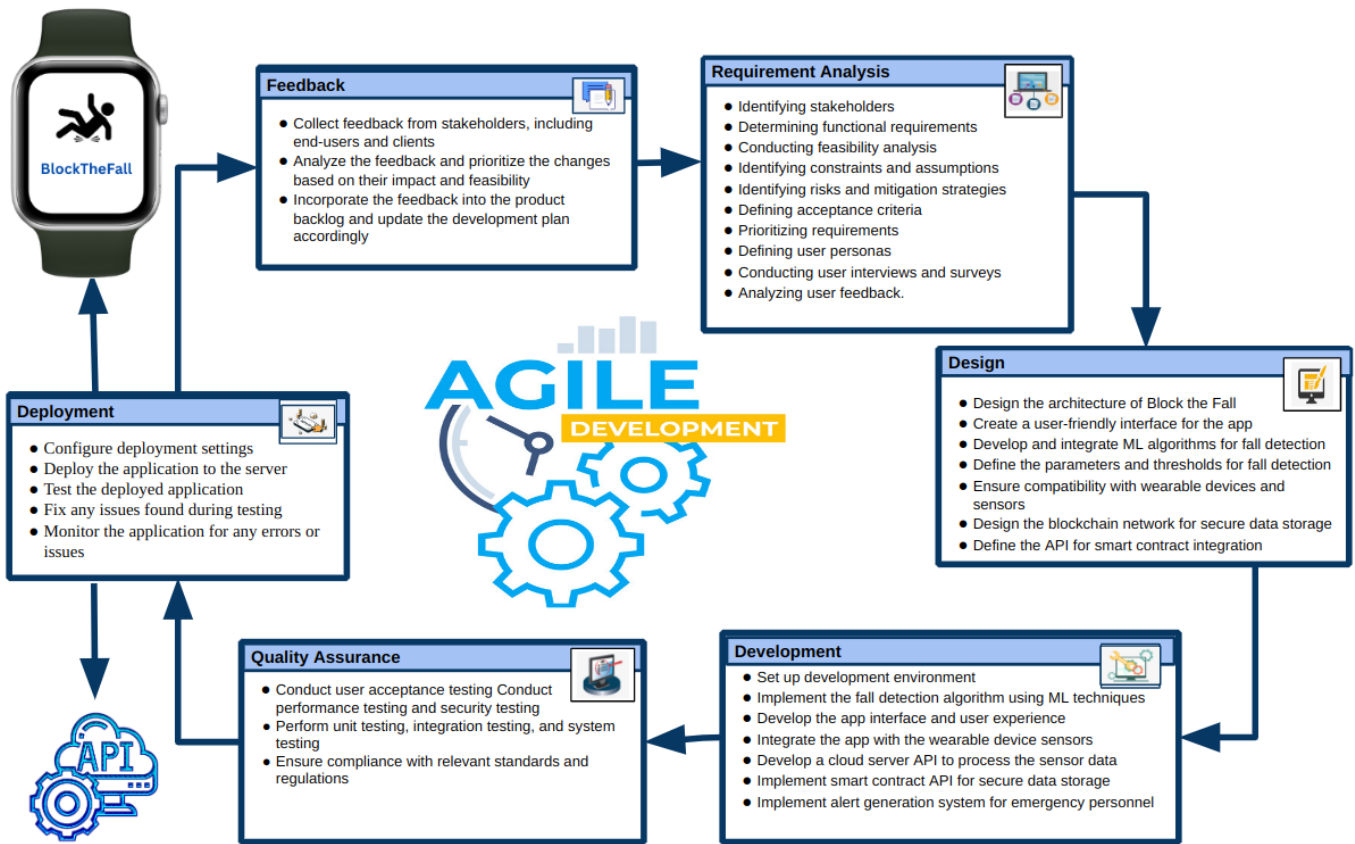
BlockTheFall

Feedback
- Collect feedback from stakeholders, including end-users and clients
- Analyze the feedback and prioritize the changes based on their impact and feasibility
- Incorporate the feedback into the product backlog and update the development plan accordingly

Requirement Analysis
- Identifying stakeholders
- Determining functional requirements
- Conducting feasibility analysis
- Identifying constraints and assumptions
- Identifying risks and mitigation strategies
- Defining acceptance criteria
- Prioritizing requirements
- Defining user personas
- Conducting user interviews and surveys
- Analyzing user feedback.

AGILE DEVELOPMENT

Design
- Design the architecture of Block the Fall
- Create a user-friendly interface for the app
- Develop and integrate ML algorithms for fall detection
- Define the parameters and thresholds for fall detection
- Ensure compatibility with wearable devices and sensors
- Design the blockchain network for secure data storage
- Define the API for smart contract integration

Deployment
- Configure deployment settings
- Deploy the application to the server
- Test the deployed application
- Fix any issues found during testing
- Monitor the application for any errors or issues

Development
- Set up development environment
- Implement the fall detection algorithm using ML techniques
- Develop the app interface and user experience
- Integrate the app with the wearable device sensors
- Develop a cloud server API to process the sensor data
- Implement smart contract API for secure data storage
- Implement alert generation system for emergency personnel

Quality Assurance
- Conduct user acceptance testing Conduct performance testing and security testing
- Perform unit testing, integration testing, and system testing
- Ensure compliance with relevant standards and regulations

API